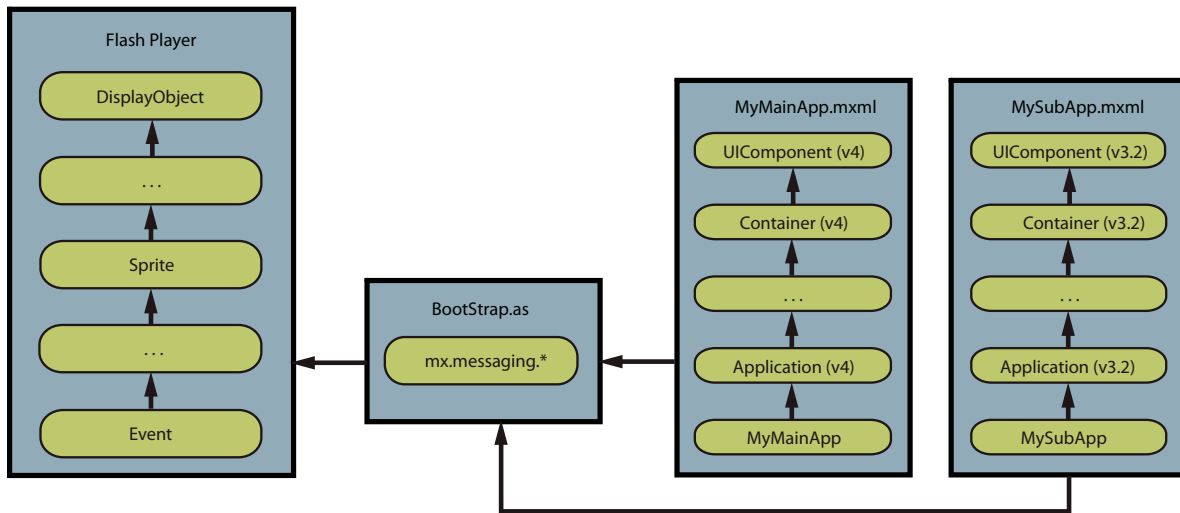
Flash Player

DisplayObject

. . .

Sprite

. . .

Event

BootStrap.as

mx.messaging.*

MyMainApp.mxml

UIComponent (v4)

Container (v4)

. . .

Application (v4)

MyMainApp

MySubApp.mxml

UIComponent (v3.2)

Container (v3.2)

. . .

Application (v3.2)

MySubApp